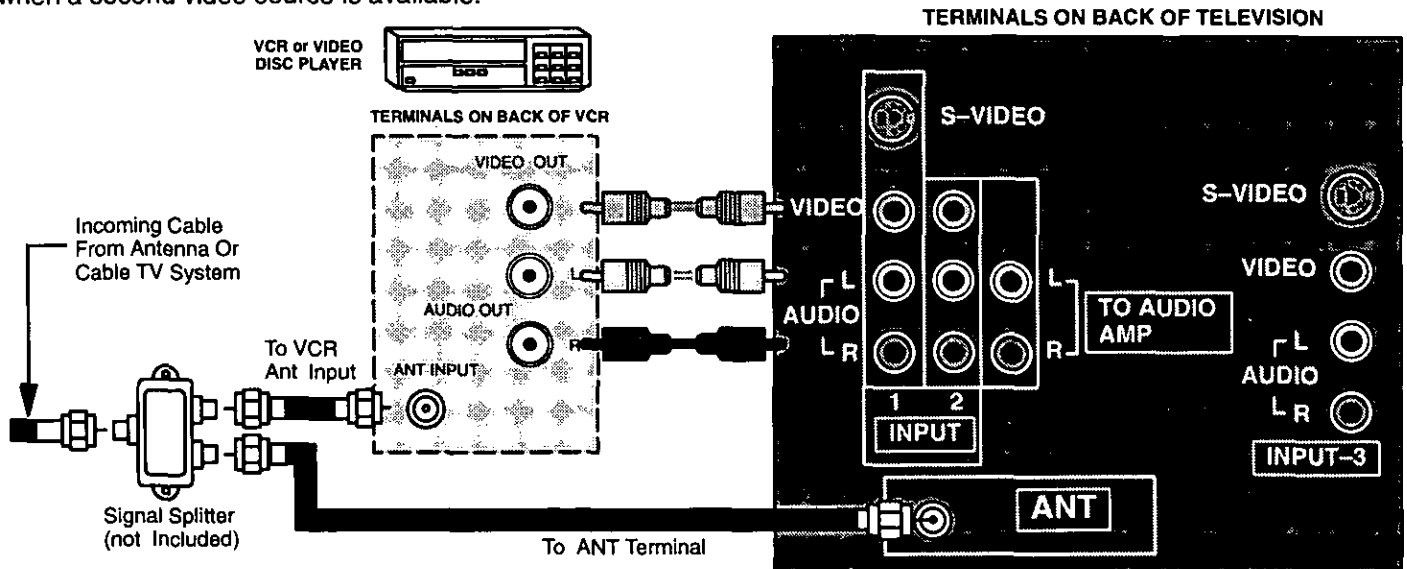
when a second video source is available.

TERMINALS ON BACK OF TELEVISION

VCR or VIDEO DISC PLAYER

TERMINALS ON BACK OF VCR

VIDEO OUT

L

AUDIO OUT

R

ANT INPUT

Incoming Cable From Antenna Or Cable TV System

To VCR Ant Input

Signal Splitter (not Included)

To ANT Terminal

S-VIDEO

VIDEO

AUDIO L R

1 2 INPUT

L R TO AUDIO AMP

S-VIDEO

VIDEO

AUDIO L R

INPUT-3

ANT